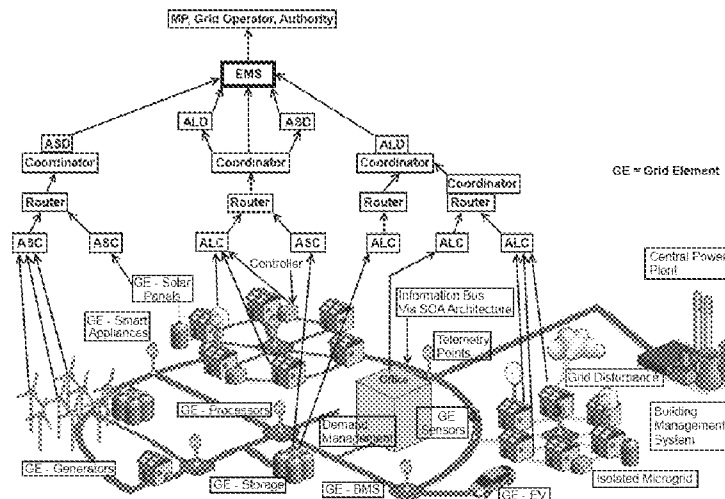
MP, Grid Operator, Authority

EMS

ASD
ALD
ASD
ALD

Coordinator
Coordinator
Coordinator
Coordinator

GE = Grid Element

Router
Router
Router
Router

ASC
ASC
ALC
ASC
ALC
ALC
ALC

Controller

GE - Solar Panels

GE - Smart Appliances

Information Bus Via SOA Architecture

Central Power Plant

Telemetry Points

Office

Grid Disturbance

GE - Processors

Demand Management

GE Sensors

Building Management System

GE - Generators

GE - Storage

GE - BMS

GE - EV

Isolated Microgrid